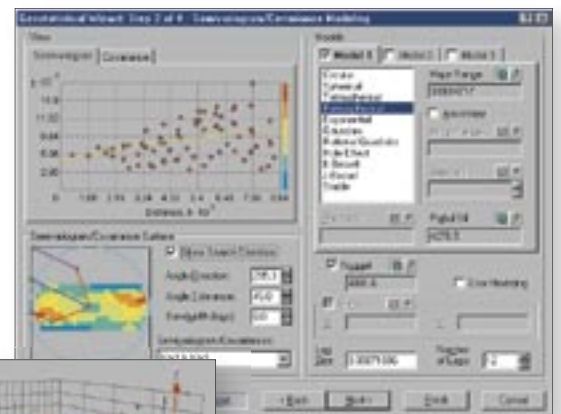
Geostatistical Wizard: Step 2 of 4 - Semivariogram/Covariance Modeling

View
Semivariogram | Covariance

Models
Model 1 | Model 2 | Model 3

Circular
Spherical
Tetraspherical
Pentaspherical
Exponential
Gaussian
Rational Quadratic
Hole Effect
K-Bessel
J-Bessel
Stable

Major Range
Anisotropy

Partial Sill
4251.5

Nugget
Error Modeling

Semivariogram/Covariance Surface
Show Search Direction
Angle Direction
Angle Tolerance
Bandwidth (lags)

Lag Size
Number of Lags

< Back
Next >
Finish
Cancel